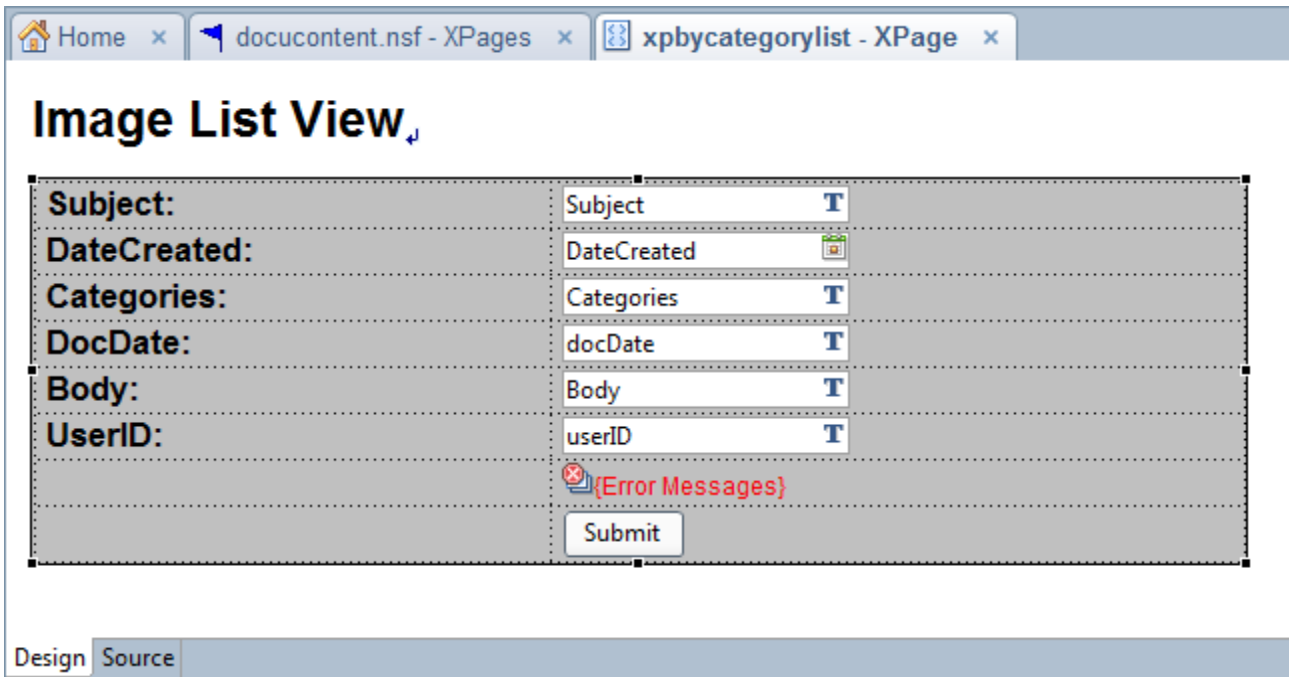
Home × docucontent.nsf - XPages × xpbycategorylist - XPage ×

Image List View

| | |
|---|---|
| Subject: | Subject T |
| DateCreated: | DateCreated |
| Categories: | Categories T |
| DocDate: | docDate T |
| Body: | Body T |
| UserID: | userID T |
| | {Error Messages} |
| | Submit |

Design Source